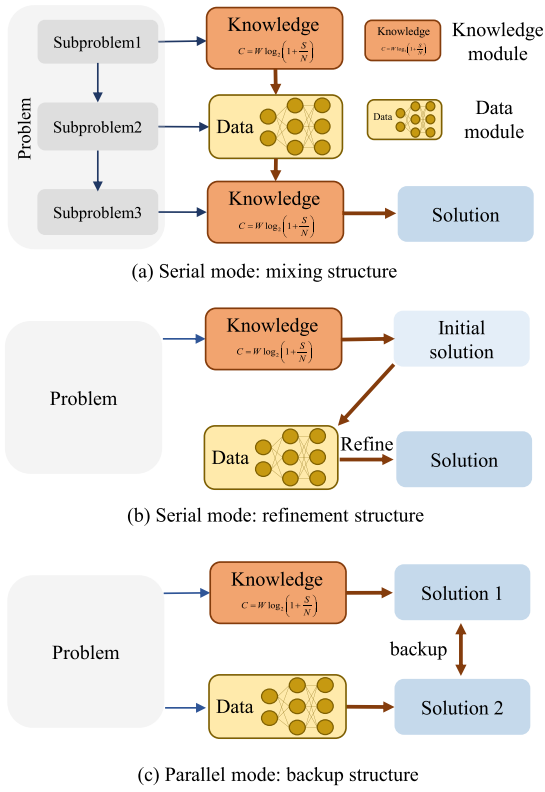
Problem

Subproblem1

Subproblem2

Subproblem3

Knowledge
$C = W\log_2\left(1+\frac{S}{N}\right)$

Data

Knowledge
$C = W\log_2\left(1+\frac{S}{N}\right)$

Knowledge
$C = W\log_2\left(1+\frac{S}{N}\right)$

Knowledge module

Data

Data module

Solution

(a) Serial mode: mixing structure

Problem

Knowledge
$C = W\log_2\left(1+\frac{S}{N}\right)$

Initial solution

Data

Refine

Solution

(b) Serial mode: refinement structure

Problem

Knowledge
$C = W\log_2\left(1+\frac{S}{N}\right)$

Solution 1

backup

Data

Solution 2

(c) Parallel mode: backup structure